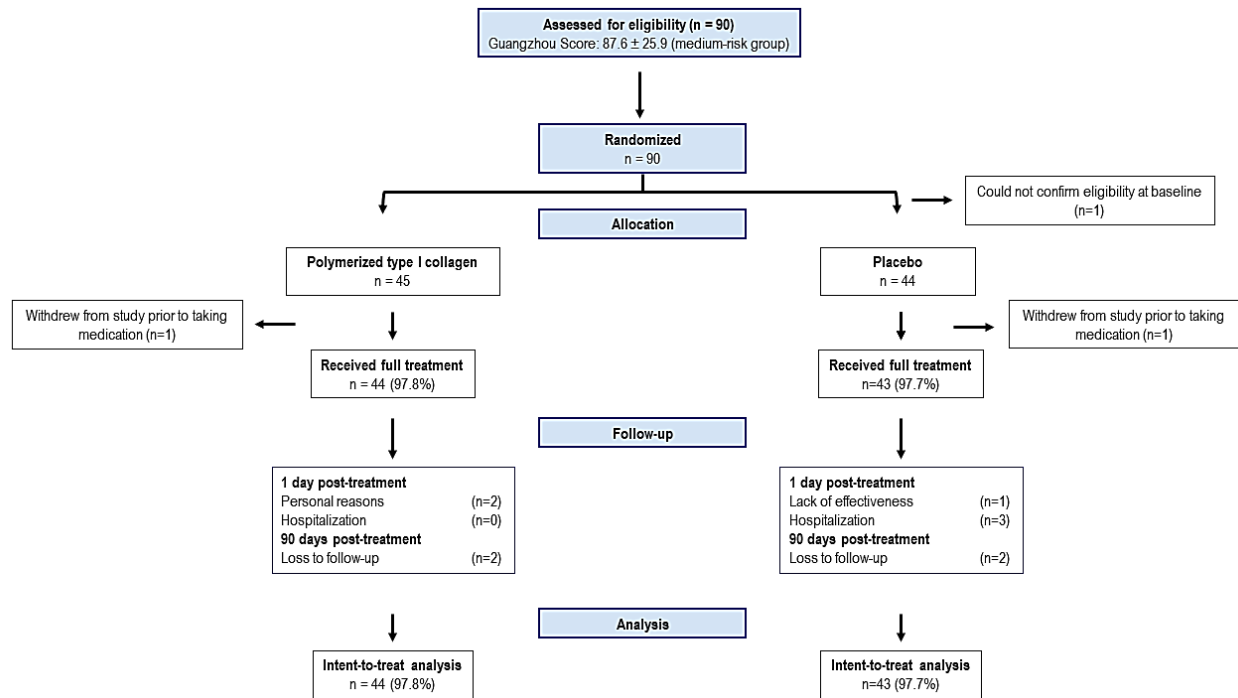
Assessed for eligibility (n = 90)
Guangzhou Score: 87.6 ± 25.9 (medium-risk group)

Randomized
n = 90

Could not confirm eligibility at baseline
(n=1)

Allocation

Polymerized type I collagen
n = 45

Placebo
n = 44

Withdrew from study prior to taking medication (n=1)

Withdrew from study prior to taking medication (n=1)

Received full treatment
n = 44 (97.8%)

Received full treatment
n=43 (97.7%)

Follow-up

1 day post-treatment
Personal reasons (n=2)
Hospitalization (n=0)
90 days post-treatment
Loss to follow-up (n=2)

1 day post-treatment
Lack of effectiveness (n=1)
Hospitalization (n=3)
90 days post-treatment
Loss to follow-up (n=2)

Analysis

Intent-to-treat analysis
n = 44 (97.8%)

Intent-to-treat analysis
n=43 (97.7%)